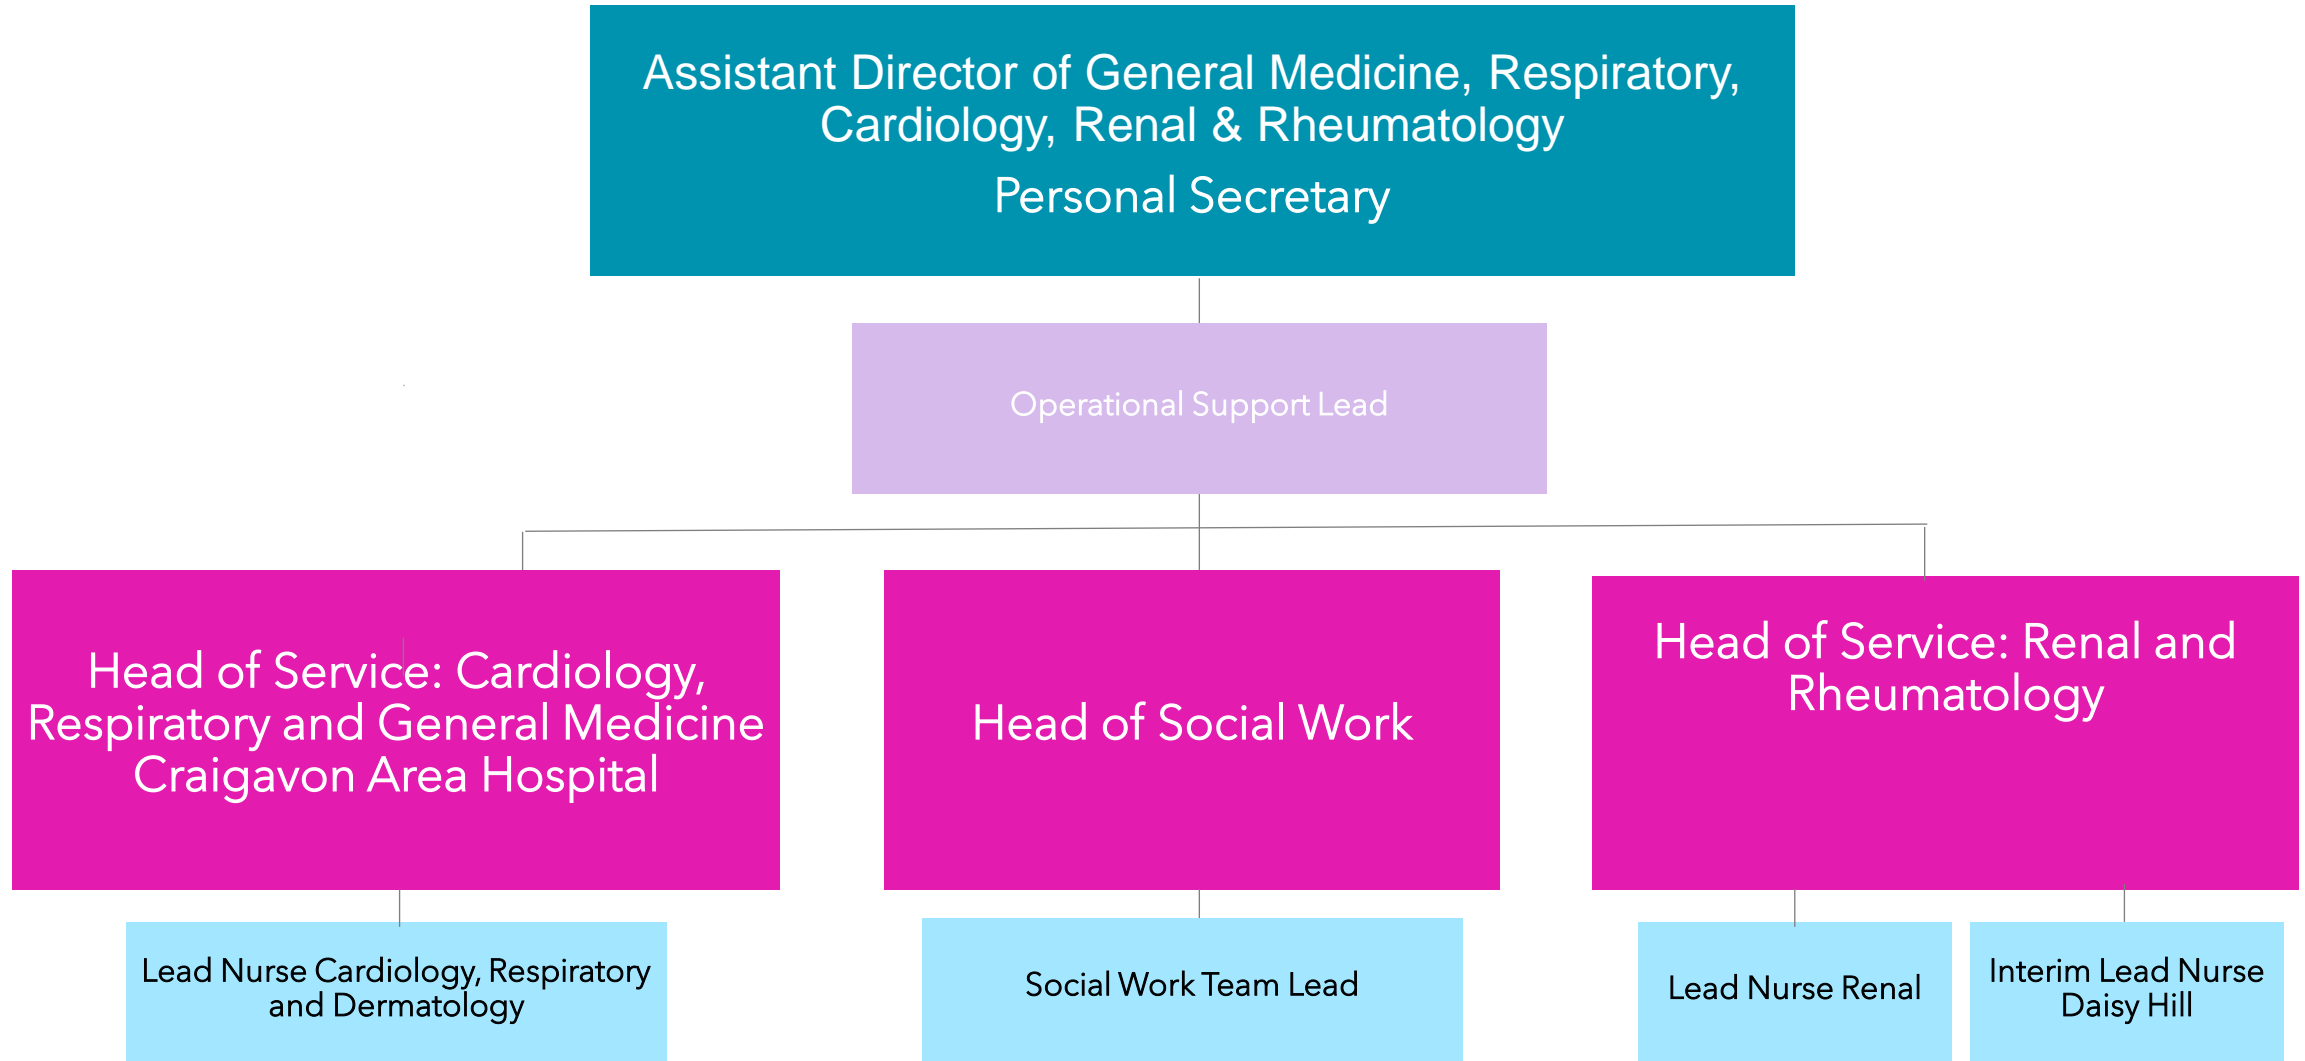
Assistant Director of General Medicine, Respiratory, Cardiology, Renal & Rheumatology
Personal Secretary

Operational Support Lead

Head of Service: Cardiology, Respiratory and General Medicine Craigavon Area Hospital

Head of Social Work

Head of Service: Renal and Rheumatology

Lead Nurse Cardiology, Respiratory and Dermatology

Social Work Team Lead

Lead Nurse Renal

Interim Lead Nurse Daisy Hill